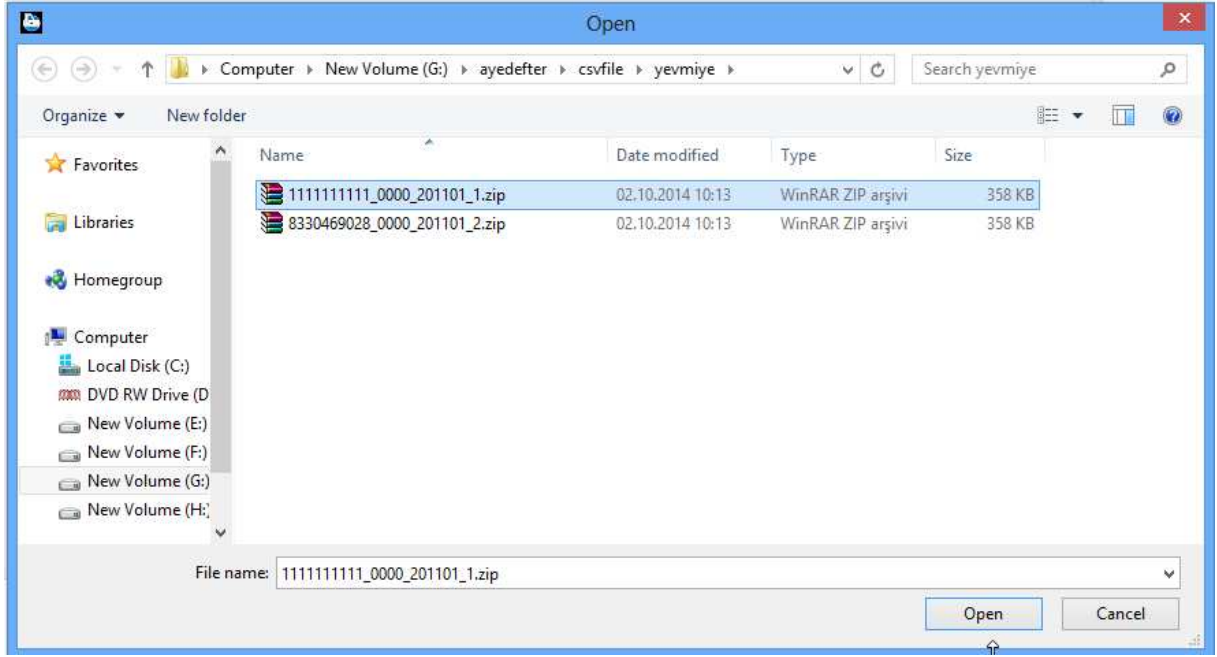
Open

Computer ▸ New Volume (G:) ▸ ayedefter ▸ csvfile ▸ yevmiye ▸

Search yevmiye

Organize ▾ New folder

Favorites

Libraries

Homegroup

Computer

Local Disk (C:)

DVD RW Drive (D

New Volume (E:)

New Volume (F:)

New Volume (G:)

New Volume (H:)

| Name | Date modified | Type | Size |
|---|---|---|---|
| 1111111111_0000_201101_1.zip | 02.10.2014 10:13 | WinRAR ZIP arşivi | 358 KB |
| 8330469028_0000_201101_2.zip | 02.10.2014 10:13 | WinRAR ZIP arşivi | 358 KB |

File name: 1111111111_0000_201101_1.zip

Open

Cancel